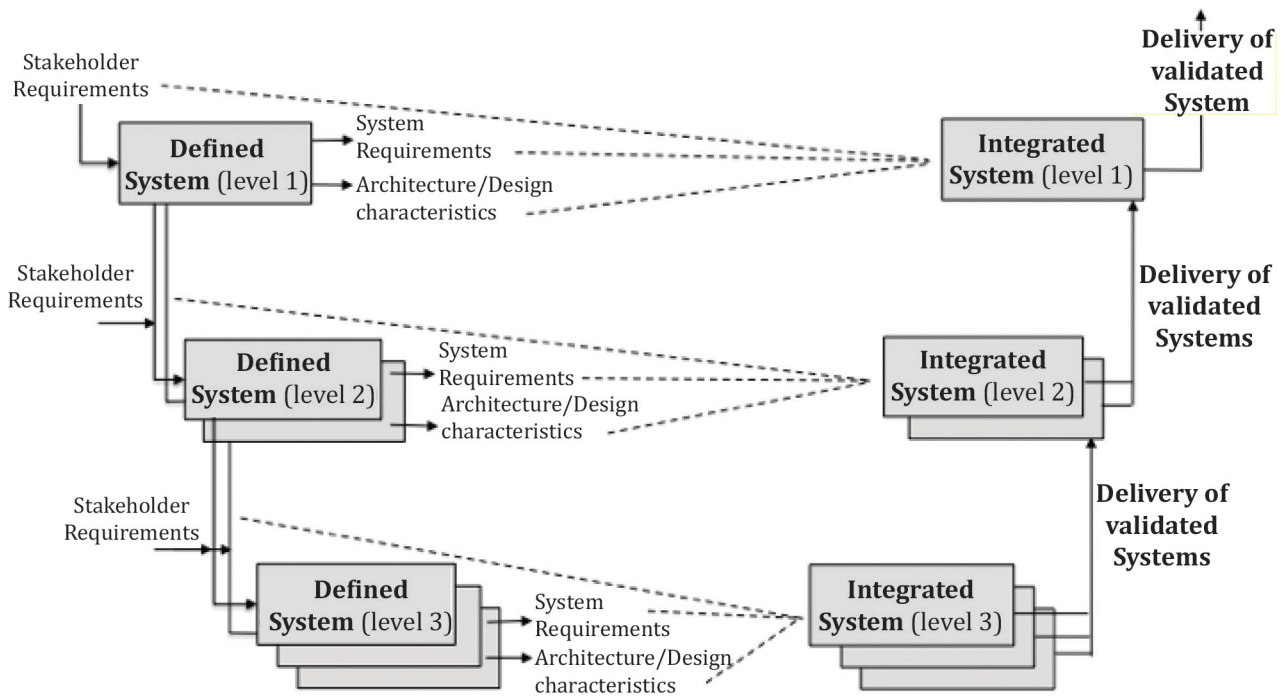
Stakeholder Requirements

Defined System (level 1)

System Requirements

Architecture/Design characteristics

Delivery of validated System

Integrated System (level 1)

Stakeholder Requirements

Defined System (level 2)

System Requirements

Architecture/Design characteristics

Delivery of validated Systems

Integrated System (level 2)

Stakeholder Requirements

Defined System (level 3)

System Requirements

Architecture/Design characteristics

Delivery of validated Systems

Integrated System (level 3)